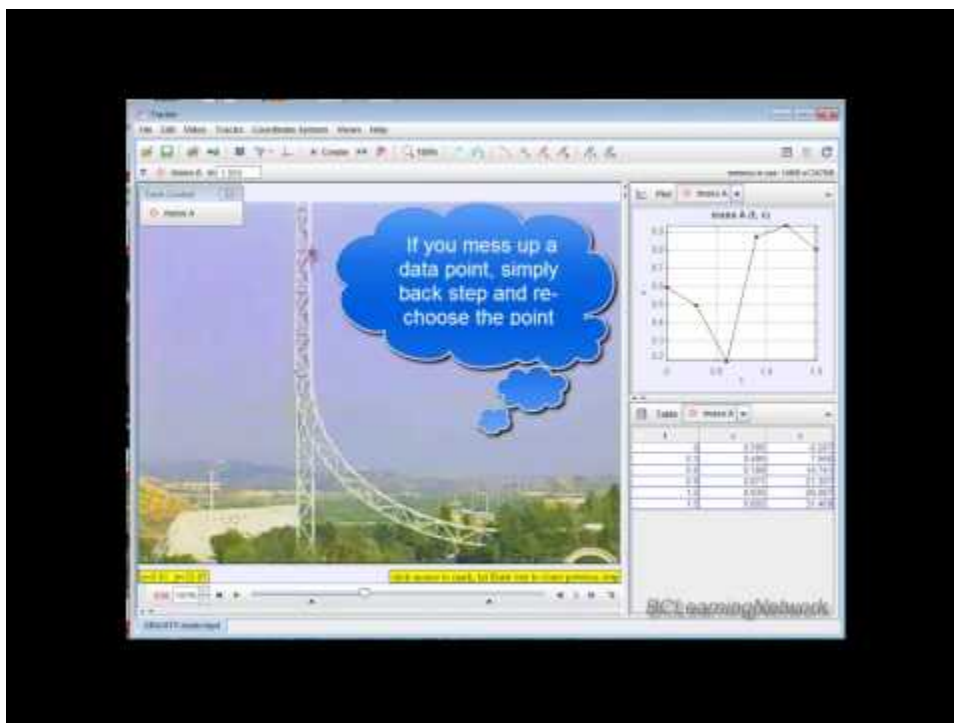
Tracker

File Edit Video Tracks Coordinate System Views Help

Track Control

mass A

If you mess up a data point, simply back step and re-choose the point

Plot mass A

mass A (t, x)

Table mass A

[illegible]

BCLearningNetwork